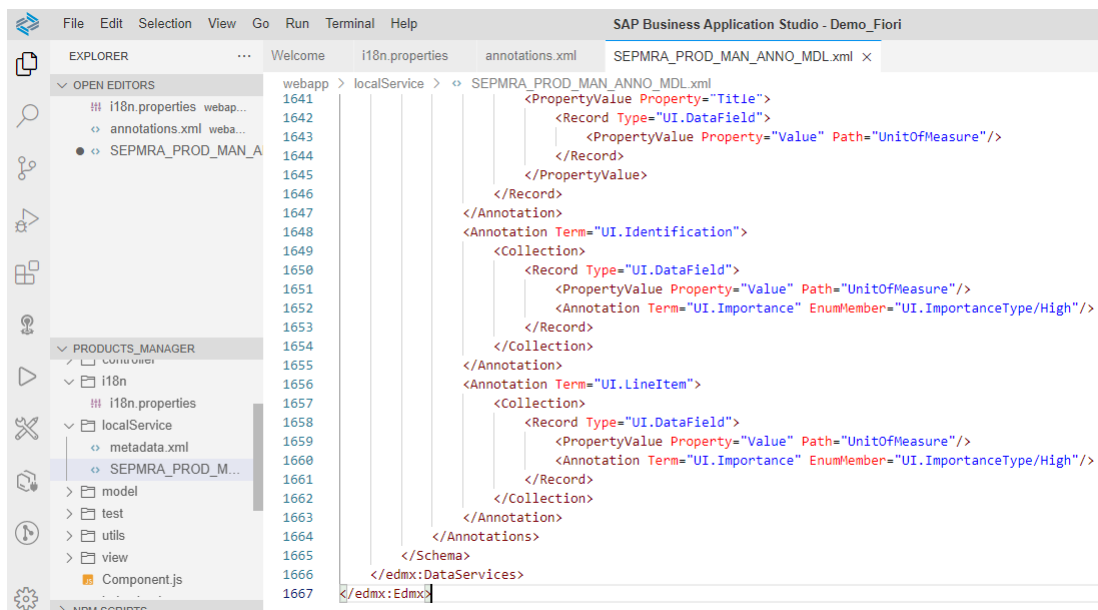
File Edit Selection View Go Run Terminal Help
SAP Business Application Studio - Demo_Fiori

EXPLORER ···
OPEN EDITORS
i18n.properties webap...
annotations.xml weba...
SEPMRA_PROD_MAN_A

PRODUCTS_MANAGER
controller
i18n
i18n.properties
localService
metadata.xml
SEPMRA_PROD_M...
model
test
utils
view
Component.js

Welcome | i18n.properties | annotations.xml | SEPMRA_PROD_MAN_ANNO_MDL.xml ×

webapp > localService > SEPMRA_PROD_MAN_ANNO_MDL.xml

1641 <PropertyValue Property="Title">
1642 <Record Type="UI.DataField">
1643 <PropertyValue Property="Value" Path="UnitOfMeasure"/>
1644 </Record>
1645 </PropertyValue>
1646 </Record>
1647 </Annotation>
1648 <Annotation Term="UI.Identification">
1649 <Collection>
1650 <Record Type="UI.DataField">
1651 <PropertyValue Property="Value" Path="UnitOfMeasure"/>
1652 <Annotation Term="UI.Importance" EnumMember="UI.ImportanceType/High"/>
1653 </Record>
1654 </Collection>
1655 </Annotation>
1656 <Annotation Term="UI.LineItem">
1657 <Collection>
1658 <Record Type="UI.DataField">
1659 <PropertyValue Property="Value" Path="UnitOfMeasure"/>
1660 <Annotation Term="UI.Importance" EnumMember="UI.ImportanceType/High"/>
1661 </Record>
1662 </Collection>
1663 </Annotation>
1664 </Annotations>
1665 </Schema>
1666 </edmx:DataServices>
1667 </edmx:Edmx>